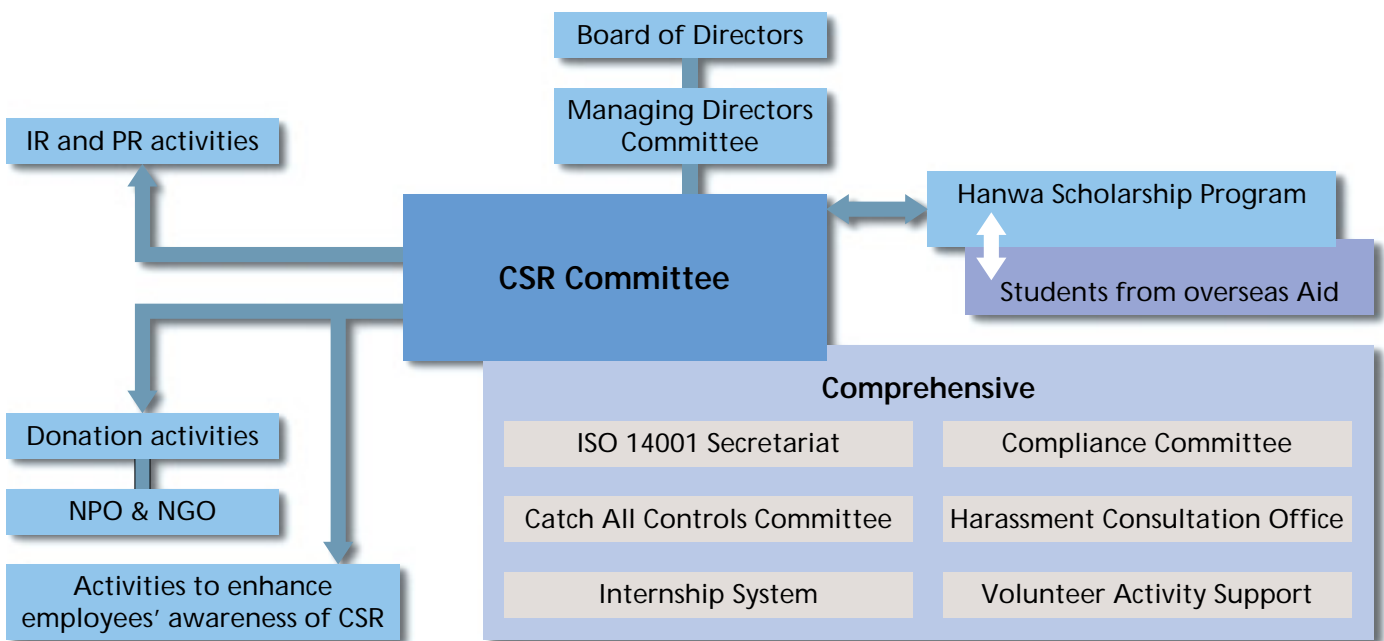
Board of Directors

Managing Directors Committee

IR and PR activities

CSR Committee

Hanwa Scholarship Program

Students from overseas Aid

Comprehensive

ISO 14001 Secretariat

Compliance Committee

Catch All Controls Committee

Harassment Consultation Office

Internship System

Volunteer Activity Support

Donation activities

NPO & NGO

Activities to enhance employees' awareness of CSR